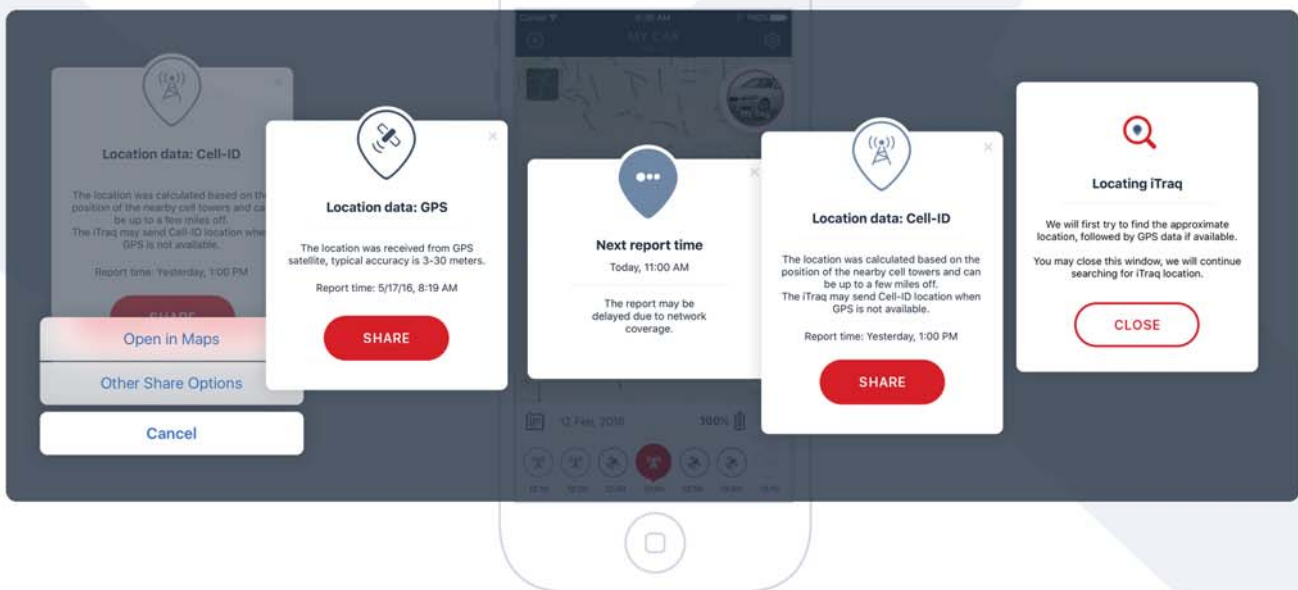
Carrier 9:30 AM 100%

MY CAR

Location data: Cell-ID

The location was calculated based on the position of the nearby cell towers and can be up to a few miles off. The iTraq may send Cell-ID location when GPS is not available.

Report time: Yesterday, 1:00 PM

SHARE

Open in Maps

Other Share Options

Cancel

Location data: GPS

The location was received from GPS satellite, typical accuracy is 3-30 meters.

Report time: 5/17/16, 8:19 AM

SHARE

Next report time

Today, 11:00 AM

The report may be delayed due to network coverage.

12 Feb, 2016

100%

Location data: Cell-ID

The location was calculated based on the position of the nearby cell towers and can be up to a few miles off. The iTraq may send Cell-ID location when GPS is not available.

Report time: Yesterday, 1:00 PM

SHARE

Locating iTraq

We will first try to find the approximate location, followed by GPS data if available.

You may close this window, we will continue searching for iTraq location.

CLOSE